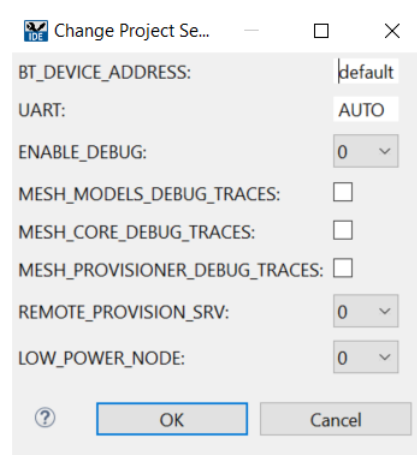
Change Project Se...

BT_DEVICE_ADDRESS: default

UART: AUTO

ENABLE_DEBUG: 0

MESH_MODELS_DEBUG_TRACES:

MESH_CORE_DEBUG_TRACES:

MESH_PROVISIONER_DEBUG_TRACES:

REMOTE_PROVISION_SRV: 0

LOW_POWER_NODE: 0

?

OK

Cancel